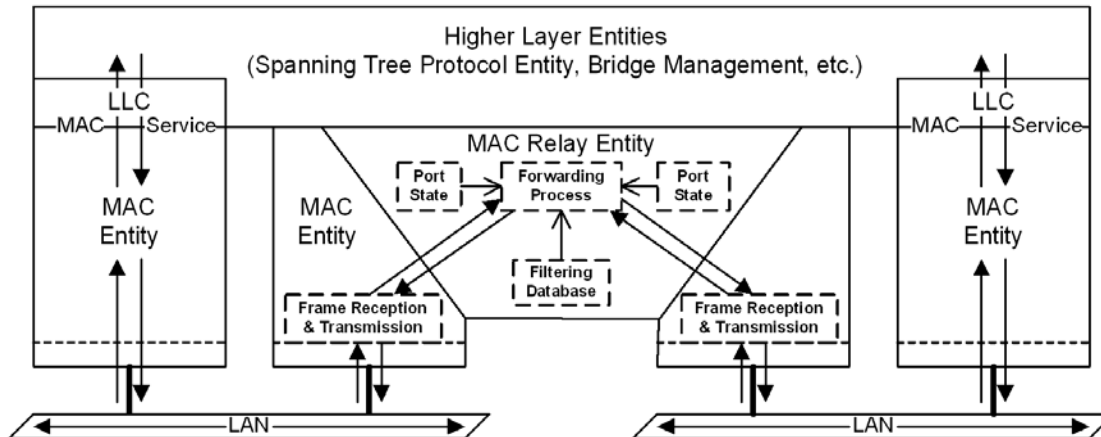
Higher Layer Entities
(Spanning Tree Protocol Entity, Bridge Management, etc.)

LLC
MAC Service
MAC
Entity

MAC Relay Entity
Port State
Forwarding Process
Port State
MAC
Entity
Filtering Database
Frame Reception & Transmission
Frame Reception & Transmission

LLC
MAC Service
MAC
Entity

LAN
LAN